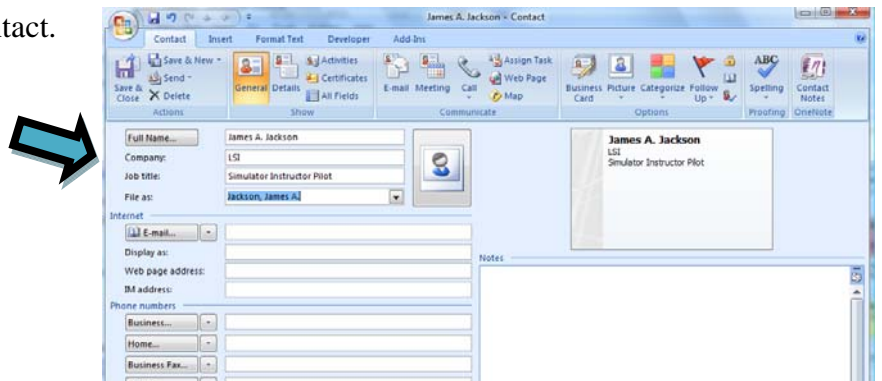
tact.

James A. Jackson - Contact

Contact Insert Format Text Developer Add-Ins

Save & Close
Save & New
Send
Delete
Actions

General Details
Activities
Certificates
All Fields
Show

E-mail Meeting Call
Assign Task
Web Page
Map
Communicate

Business Card Picture Categorize Follow Up
Options

Spelling
Proofing

Contact Notes
OneNote

Full Name... James A. Jackson
Company: LSI
Job title: Simulator Instructor Pilot
File as: Jackson, James A.

Internet
E-mail...
Display as:
Web page address:
IM address:

Phone numbers
Business...
Home...
Business Fax...

James A. Jackson
LSI
Simulator Instructor Pilot

Notes